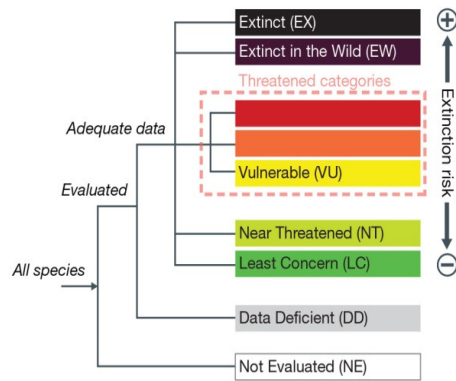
Extinct (EX)

Extinct in the Wild (EW)

Threatened categories

Vulnerable (VU)

Near Threatened (NT)

Least Concern (LC)

Data Deficient (DD)

Not Evaluated (NE)

Adequate data

Evaluated

All species

⊕

Extinction risk

⊖